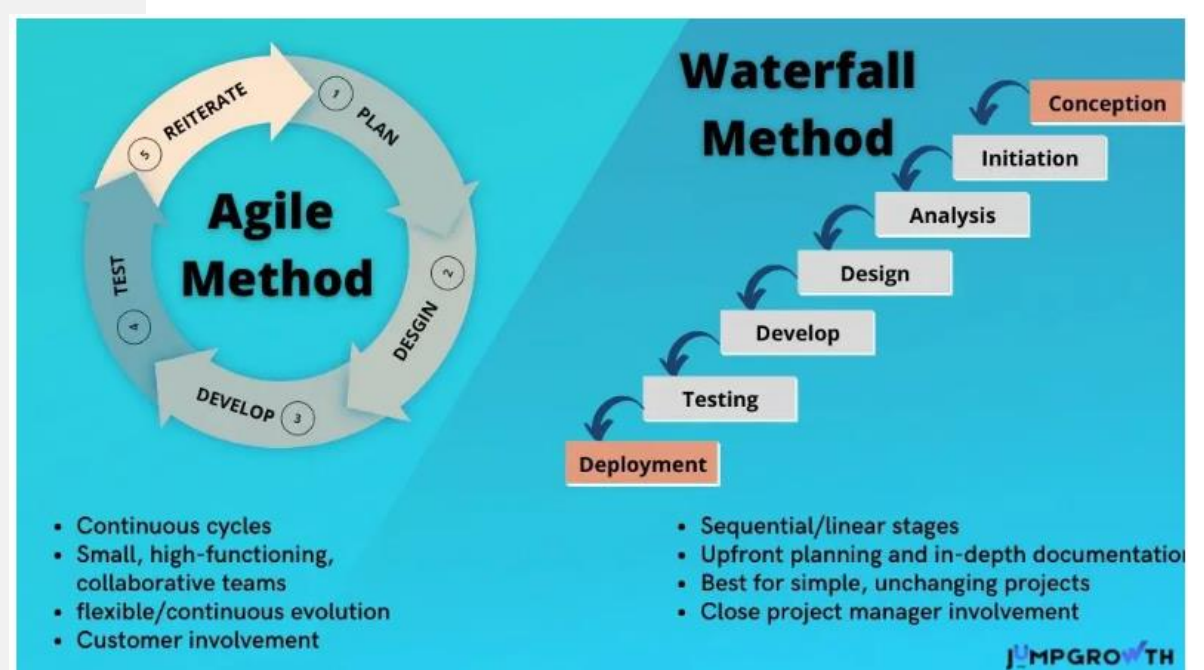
1 PLAN
2 DESGIN
3 DEVELOP
4 TEST
5 REITERATE

Agile Method

Waterfall Method

Conception
Initiation
Analysis
Design
Develop
Testing
Deployment

- Continuous cycles
- Small, high-functioning, collaborative teams
- flexible/continuous evolution
- Customer involvement

- Sequential/linear stages
- Upfront planning and in-depth documentatio
- Best for simple, unchanging projects
- Close project manager involvement

JUMPGROWTH